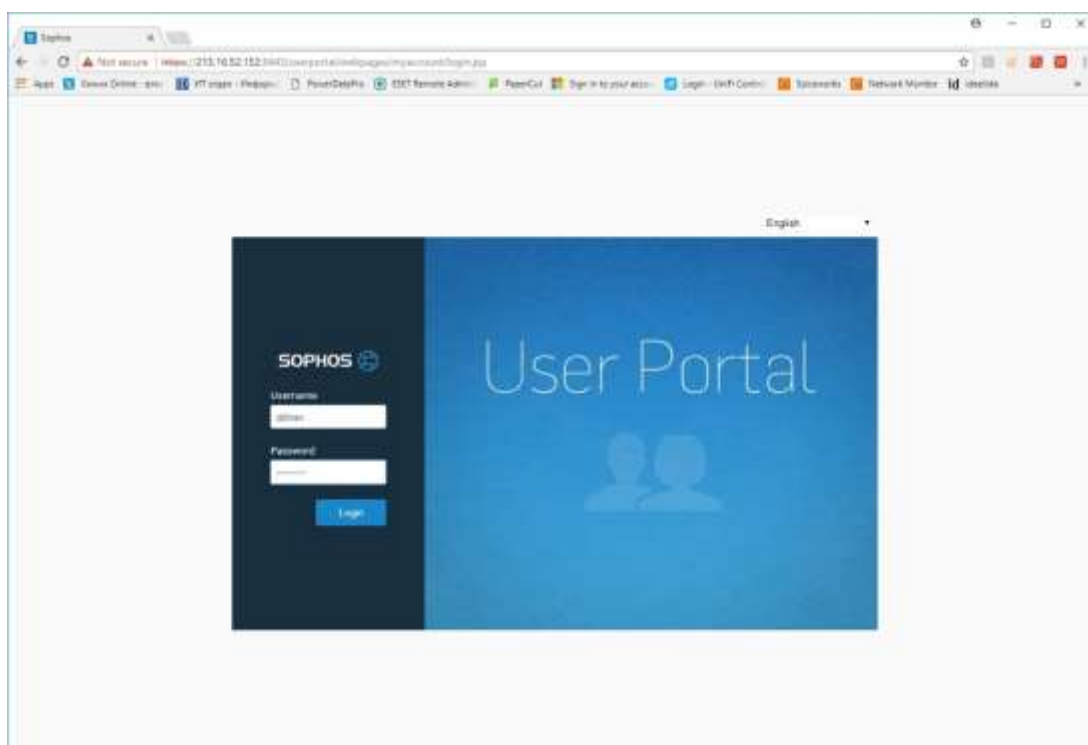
Sophos

Not secure | https://213.16.52.152:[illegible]/userportal/webpages/myaccount/login.jsp

Apps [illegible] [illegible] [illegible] PowerDataPro ESET Remote Admin PaperCut Sign in to your acco Login - UniFi Control Spiceworks Network Monitor ideelate

English

SOPHOS

Username

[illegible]

Password

Login

User Portal